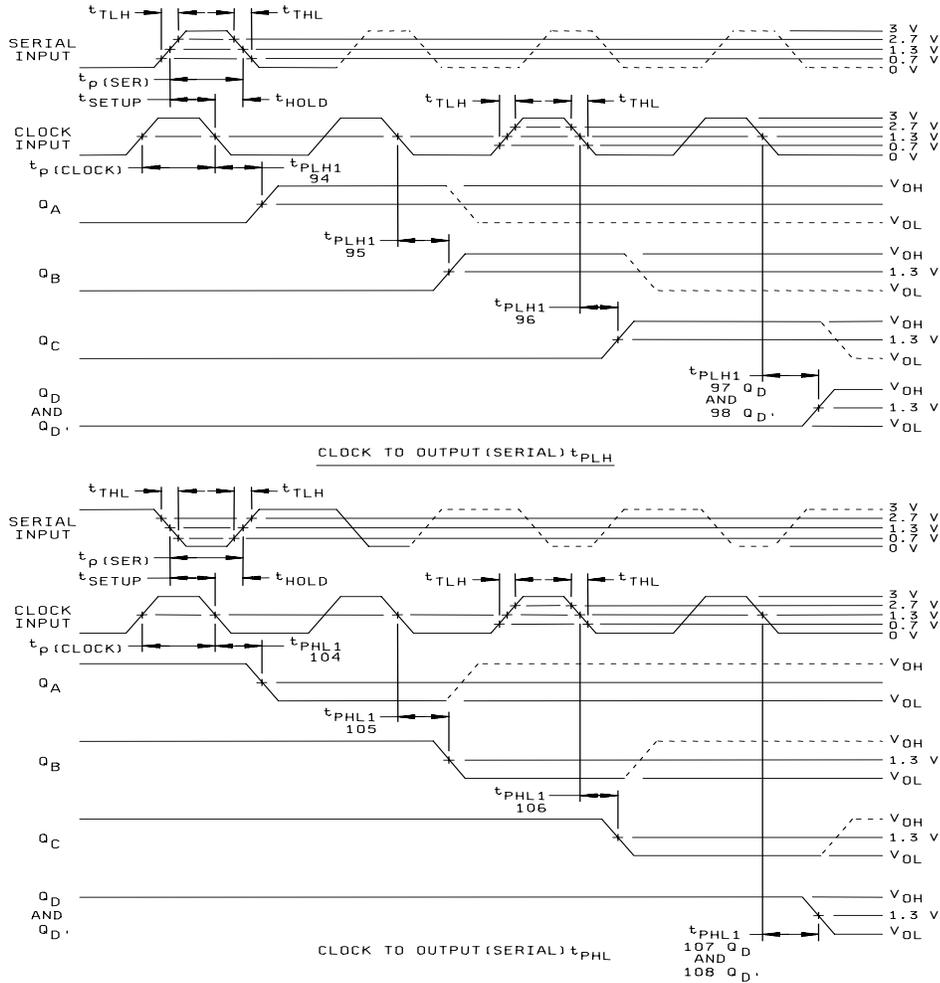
$t_{TLH}$
$t_{THL}$
SERIAL INPUT
3 V
2.7 V
1.3 V
0.7 V
0 V
$t_{p(SER)}$
$t_{SETUP}$
$t_{HOLD}$
$t_{TLH}$
$t_{THL}$
CLOCK INPUT
3 V
2.7 V
1.3 V
0.7 V
0 V
$t_{p(CLOCK)}$
$t_{PLH1}$ 94
$Q_A$
$V_{OH}$
$V_{OL}$
$t_{PLH1}$ 95
$Q_B$
$V_{OH}$
1.3 V
$V_{OL}$
$t_{PLH1}$ 96
$Q_C$
$V_{OH}$
1.3 V
$V_{OL}$
$t_{PLH1}$ 97 $Q_D$ AND 98 $Q_D$'
$Q_D$ AND $Q_D$'
$V_{OH}$
1.3 V
$V_{OL}$

CLOCK TO OUTPUT(SERIAL)$t_{PLH}$

$t_{THL}$
$t_{TLH}$
SERIAL INPUT
3 V
2.7 V
1.3 V
0.7 V
0 V
$t_{p(SER)}$
$t_{SETUP}$
$t_{HOLD}$
$t_{TLH}$
$t_{THL}$
CLOCK INPUT
3 V
2.7 V
1.3 V
0.7 V
0 V
$t_{p(CLOCK)}$
$t_{PHL1}$ 104
$Q_A$
$V_{OH}$
$V_{OL}$
$t_{PHL1}$ 105
$Q_B$
$V_{OH}$
1.3 V
$V_{OL}$
$t_{PHL1}$ 106
$Q_C$
$V_{OH}$
1.3 V
$V_{OL}$
$Q_D$ AND $Q_D$'
$V_{OH}$
1.3 V
$V_{OL}$

CLOCK TO OUTPUT(SERIAL)$t_{PHL}$

$t_{PHL1}$ 107 $Q_D$ AND 108 $Q_D$'